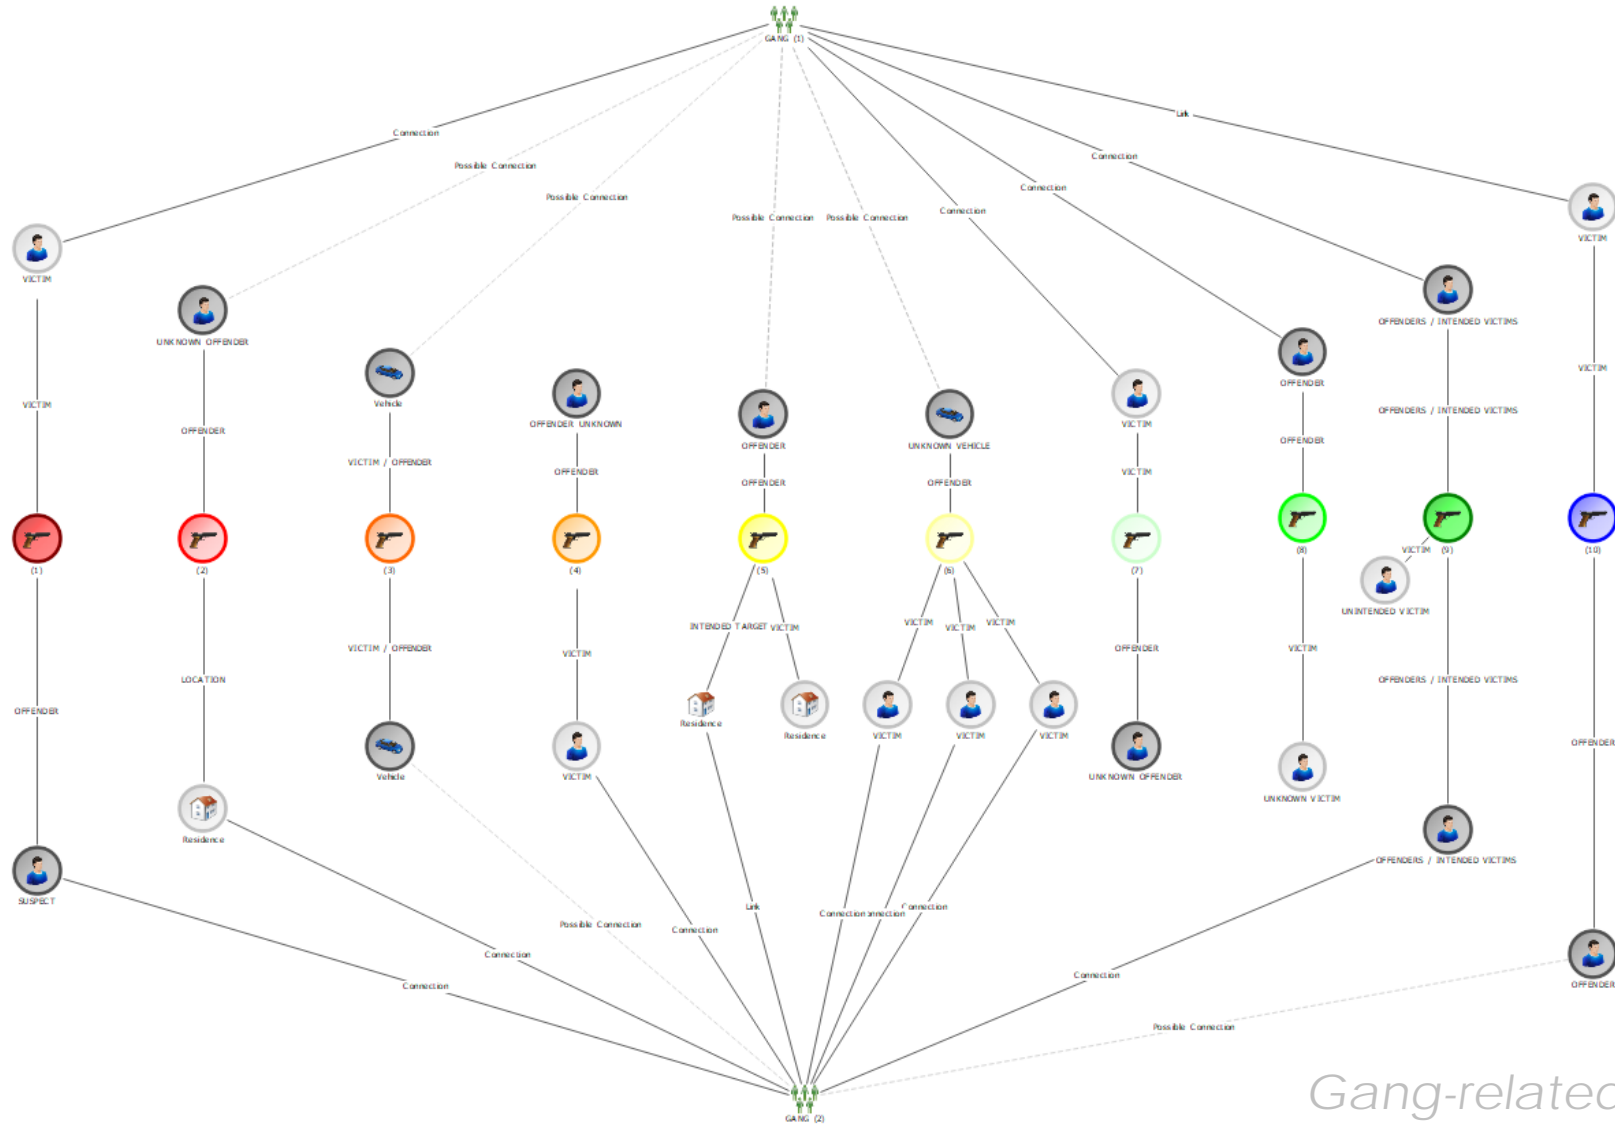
GANG (1)

Connection
Possible Connection
Possible Connection
Possible Connection
Possible Connection
Connection
Connection
Connection
Link

VICTIM
UNKNOWN OFFENDER
Vehicle
OFFENDER UNKNOWN
OFFENDER
UNKNOWN VEHICLE
VICTIM
OFFENDER
OFFENDERS / INTENDED VICTIMS
VICTIM

VICTIM
OFFENDER
VICTIM / OFFENDER
OFFENDER
OFFENDER
OFFENDER
VICTIM
OFFENDER
OFFENDERS / INTENDED VICTIMS
VICTIM

(1)
(2)
(3)
(4)
(5)
(6)
(7)
(8)
VICTIM (9)
(10)

UNINTENDED VICTIM

OFFENDER
LOCATION
VICTIM / OFFENDER
VICTIM
INTENDED TARGET
VICTIM
VICTIM
VICTIM
VICTIM
OFFENDER
VICTIM
OFFENDERS / INTENDED VICTIMS
OFFENDER

Residence
Residence
VICTIM
VICTIM
VICTIM

SUSPECT
Residence
Vehicle
VICTIM
UNKNOWN OFFENDER
UNKNOWN VICTIM
OFFENDERS / INTENDED VICTIMS
OFFENDER

Connection
Connection
Possible Connection
Connection
Link
Connection
Connection
Connection
Connection
Possible Connection

GANG (2)

Gang-relatec